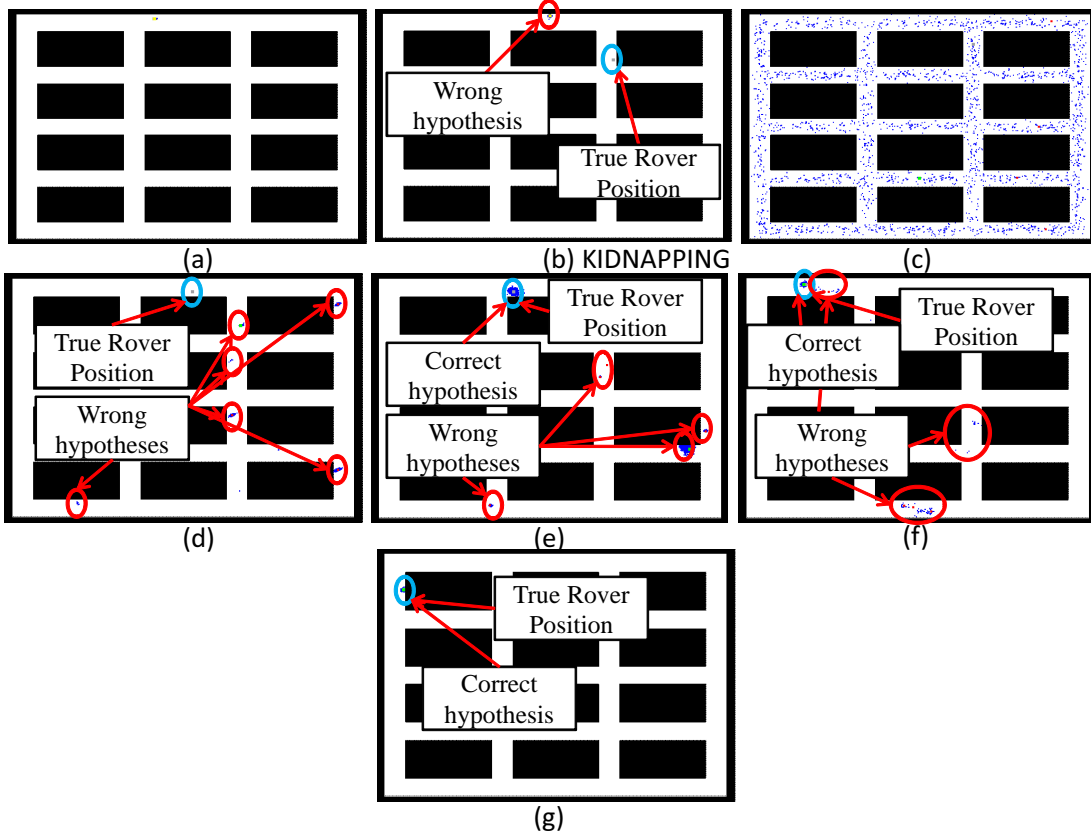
(a)

Wrong hypothesis

True Rover Position

(b) KIDNAPPING

(c)

True Rover Position

Wrong hypotheses

(d)

True Rover Position

Correct hypothesis

Wrong hypotheses

(e)

Correct hypothesis

True Rover Position

Wrong hypotheses

(f)

True Rover Position

Correct hypothesis

(g)